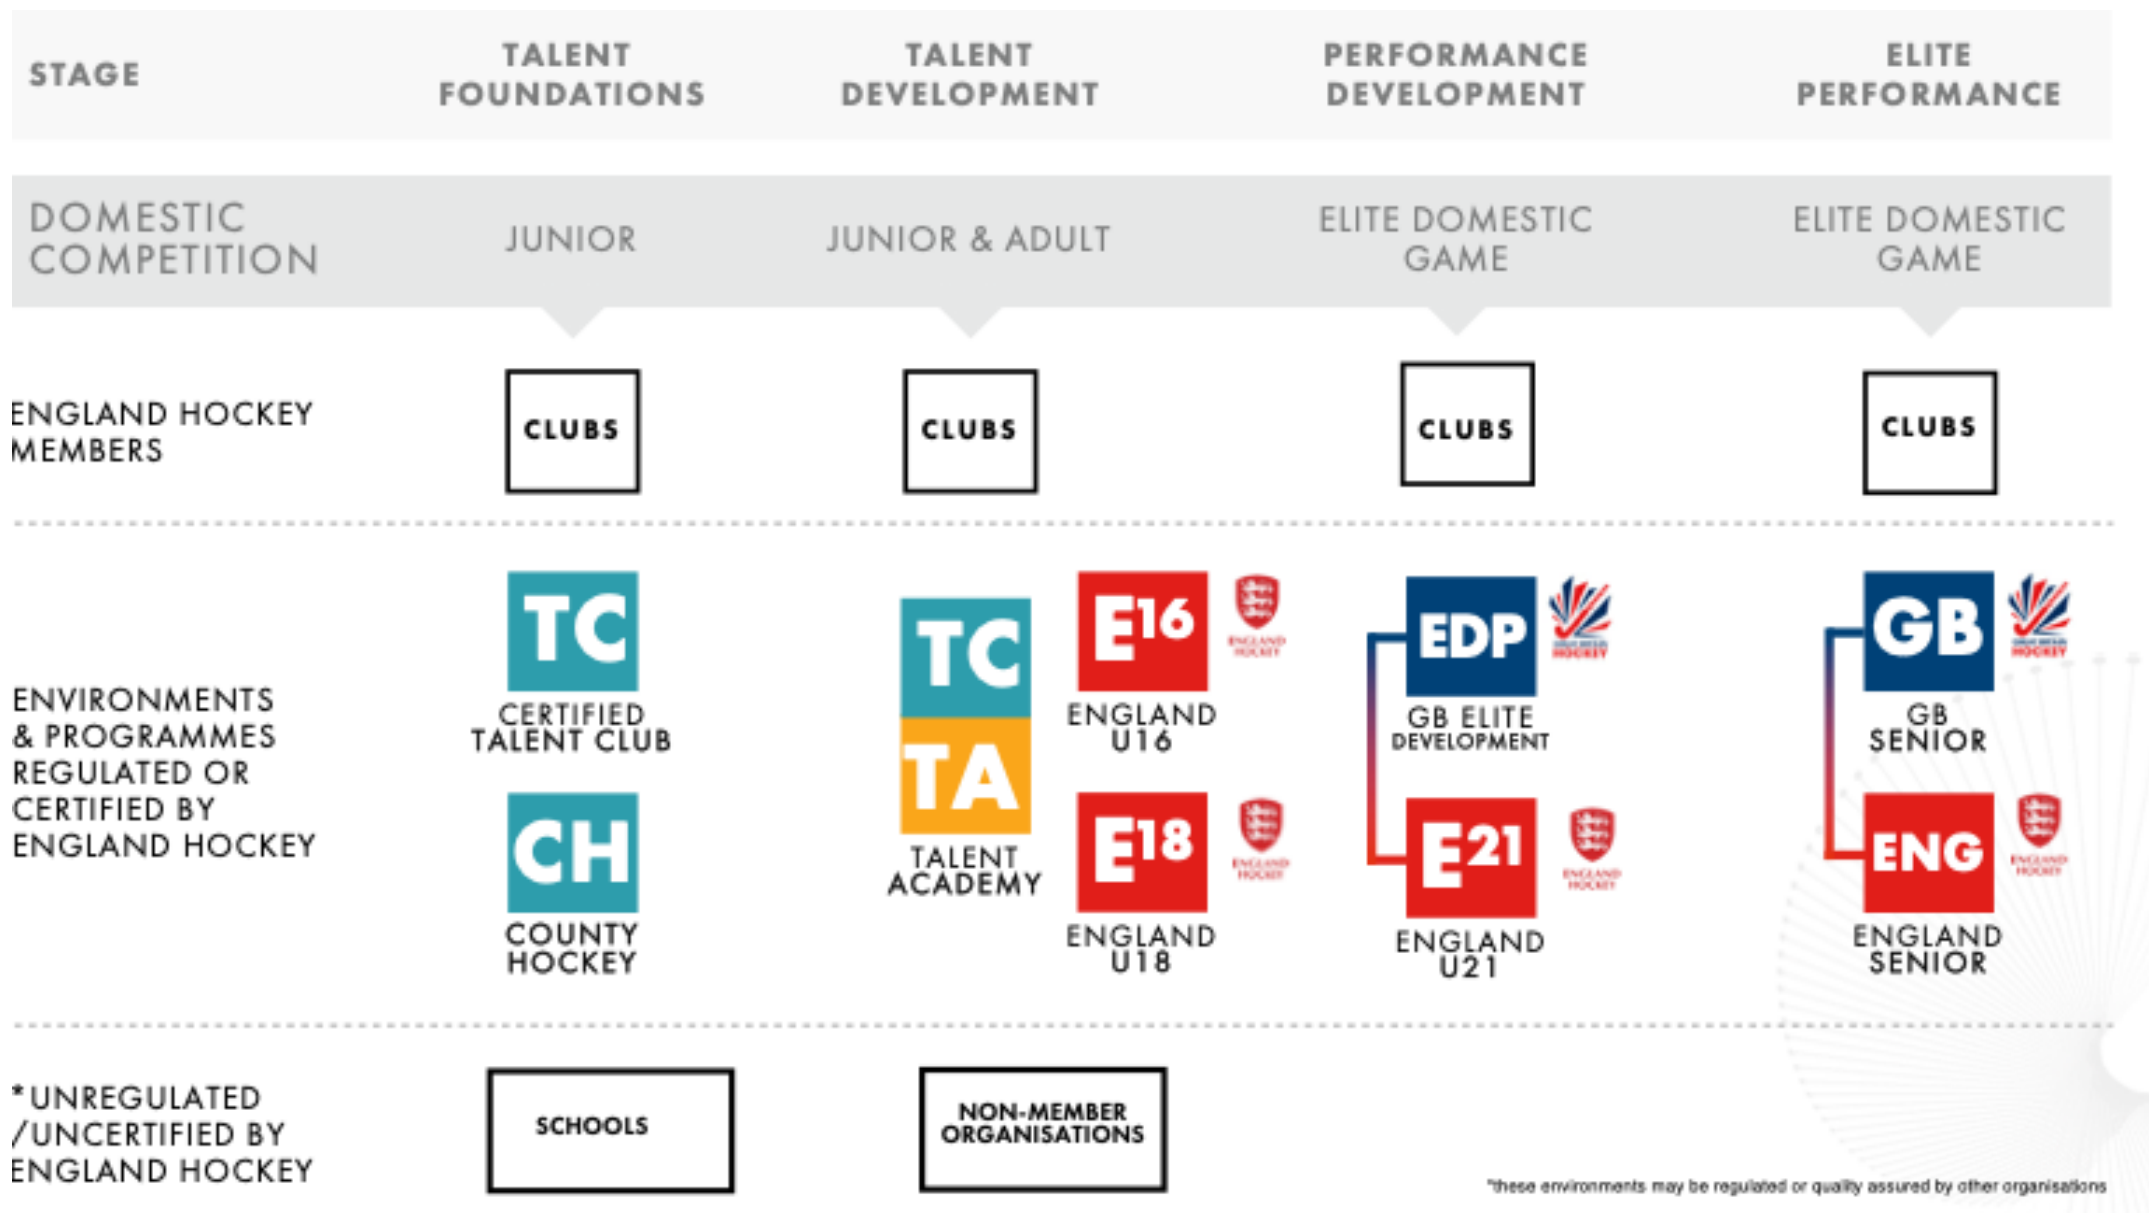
| STAGE | TALENT FOUNDATIONS | TALENT DEVELOPMENT | PERFORMANCE DEVELOPMENT | ELITE PERFORMANCE |
|---|---|---|---|---|
| DOMESTIC COMPETITION | JUNIOR | JUNIOR & ADULT | ELITE DOMESTIC GAME | ELITE DOMESTIC GAME |
| ENGLAND HOCKEY MEMBERS | CLUBS | CLUBS | CLUBS | CLUBS |
| ENVIRONMENTS & PROGRAMMES REGULATED OR CERTIFIED BY ENGLAND HOCKEY | TC CERTIFIED TALENT CLUB; CH COUNTY HOCKEY | TC TA TALENT ACADEMY; E16 ENGLAND U16; E18 ENGLAND U18 | EDP GB ELITE DEVELOPMENT; E21 ENGLAND U21 | GB GB SENIOR; ENG ENGLAND SENIOR |
| *UNREGULATED /UNCERTIFIED BY ENGLAND HOCKEY | SCHOOLS | NON-MEMBER ORGANISATIONS | | |

*these environments may be regulated or quality assured by other organisations